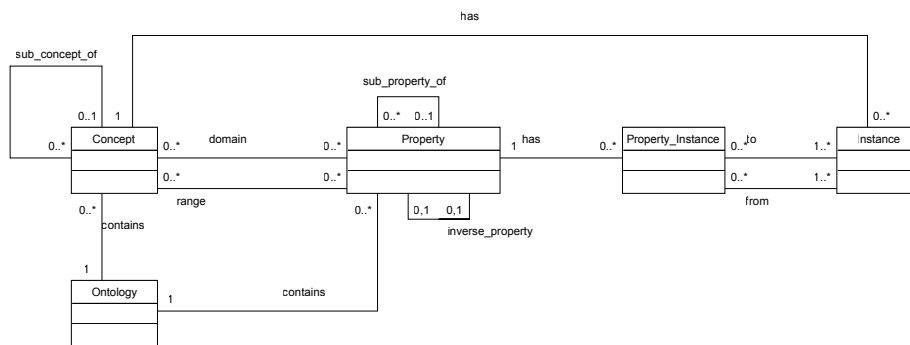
has

sub_concept_of

0..1 1

0..*

Concept

0..*

domain

0..*

sub_property_of

0..* 0..1

Property

1

has

0..*

Property_Instance

0..* to

1..*

Instance

0..*

0..*

0..*

range

0..*

0..*

0,1 0,1

inverse_property

0..*

1..*

from

0..*

contains

1

Ontology

1

contains